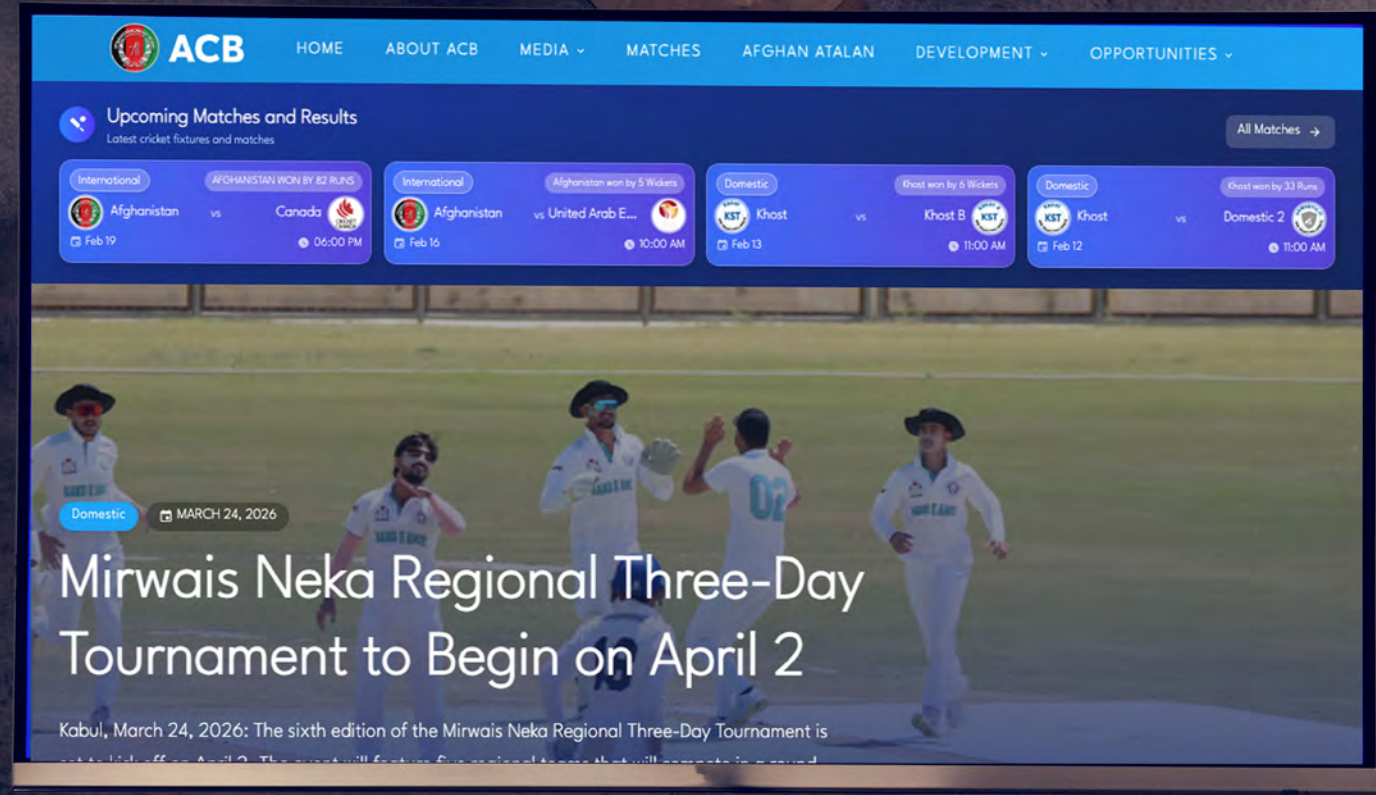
ACB

HOME ABOUT ACB MEDIA MATCHES AFGHAN ATALAN DEVELOPMENT OPPORTUNITIES

Upcoming Matches and Results
Latest cricket fixtures and matches

All Matches

International
AFGHANISTAN WON BY 82 RUNS
Afghanistan vs Canada
Feb 19
06:00 PM

International
Afghanistan won by 5 Wickets
Afghanistan vs United Arab E...
Feb 16
10:00 AM

Domestic
Khost won by 6 Wickets
Khost vs Khost B
Feb 13
11:00 AM

Domestic
Khost won by 33 Runs
Khost vs Domestic 2
Feb 12
11:00 AM

Domestic
MARCH 24, 2026

Mirwais Neka Regional Three-Day Tournament to Begin on April 2

Kabul, March 24, 2026: The sixth edition of the Mirwais Neka Regional Three-Day Tournament is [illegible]